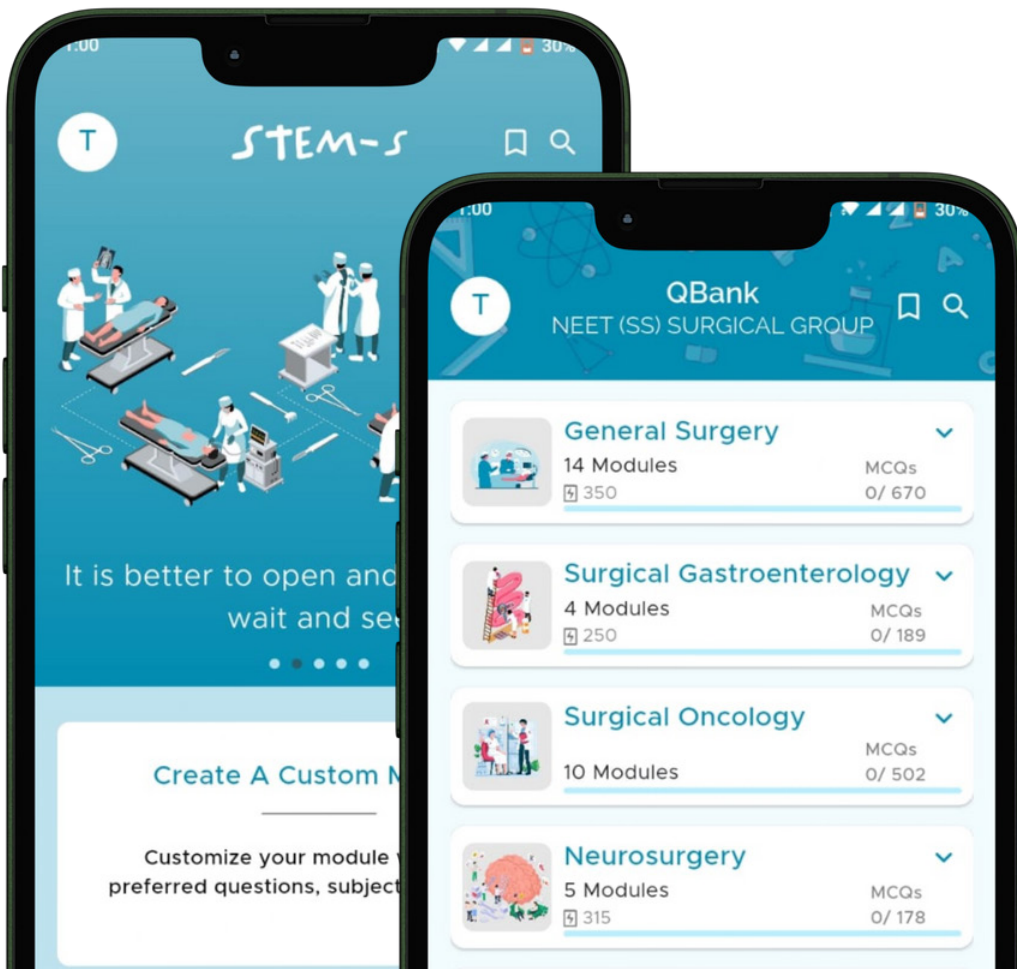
1:00 30%

T

STEM-S

It is better to open and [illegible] wait and se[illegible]

Create A Custom M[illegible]

Customize your module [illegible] preferred questions, subject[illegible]

1:00 30%

T

QBank

NEET (SS) SURGICAL GROUP

General Surgery

14 Modules

350

MCQs

0/ 670

Surgical Gastroenterology

4 Modules

250

MCQs

0/ 189

Surgical Oncology

10 Modules

MCQs

0/ 502

Neurosurgery

5 Modules

315

MCQs

0/ 178